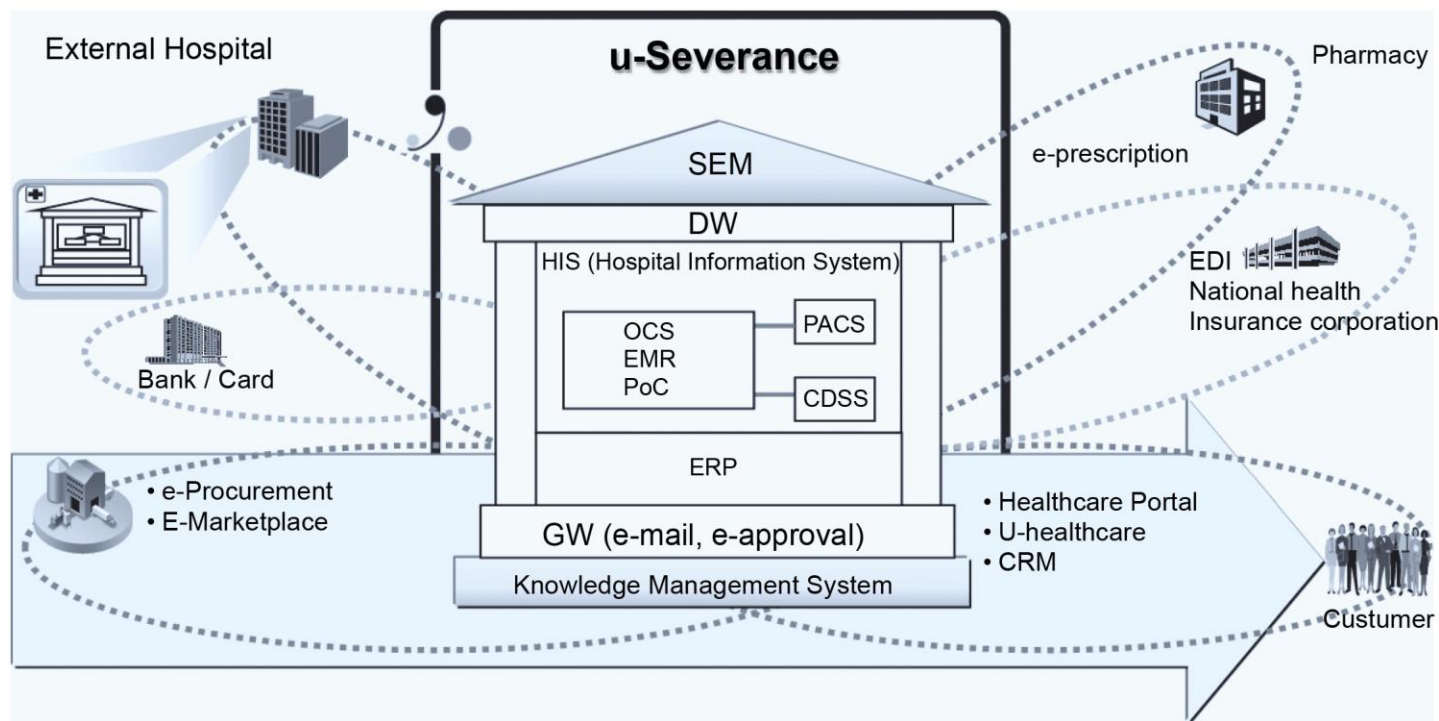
External Hospital

u-Severance

Pharmacy

SEM

e-prescription

DW

HIS (Hospital Information System)

OCS
EMR
PoC

PACS

CDSS

EDI
National health
Insurance corporation

Bank / Card

ERP

• e-Procurement
• E-Marketplace

GW (e-mail, e-approval)

Knowledge Management System

• Healthcare Portal
• U-healthcare
• CRM

Custumer